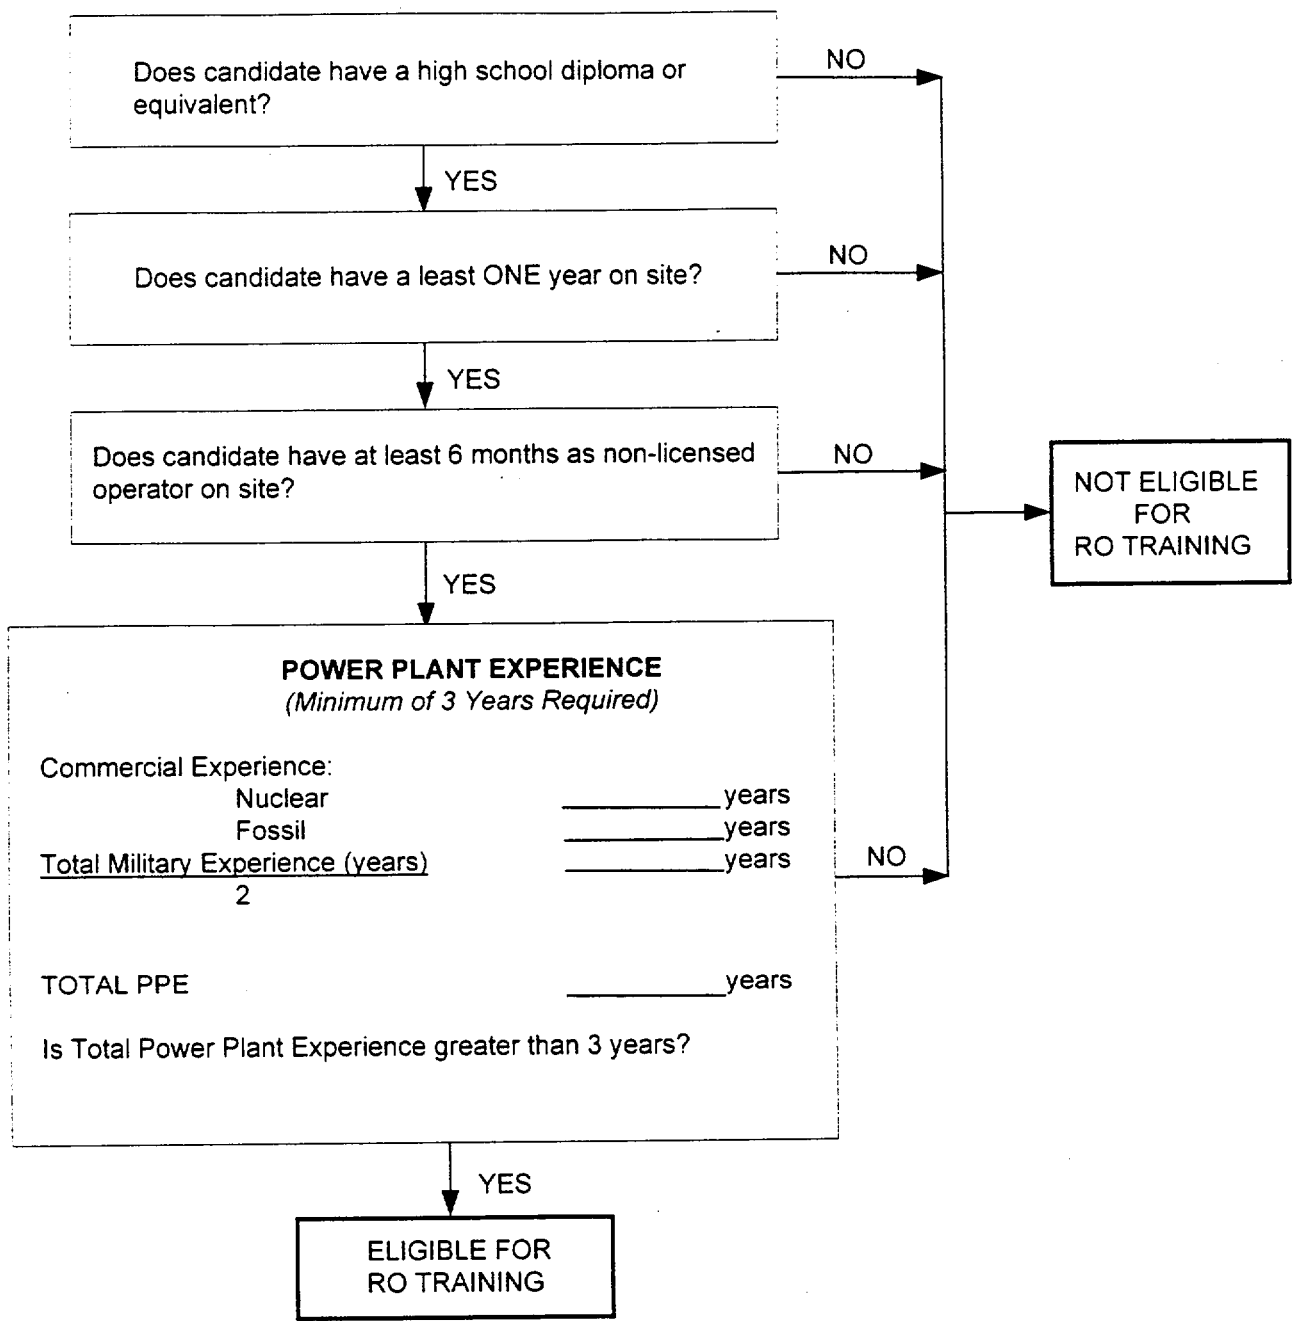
Does candidate have a high school diploma or equivalent?

NO

YES

Does candidate have a least ONE year on site?

NO

YES

Does candidate have at least 6 months as non-licensed operator on site?

NO

NOT ELIGIBLE FOR RO TRAINING

YES

POWER PLANT EXPERIENCE
(Minimum of 3 Years Required)

Commercial Experience:
Nuclear __________years
Fossil __________years
Total Military Experience (years) __________years
2

NO

TOTAL PPE __________years

Is Total Power Plant Experience greater than 3 years?

YES

ELIGIBLE FOR RO TRAINING